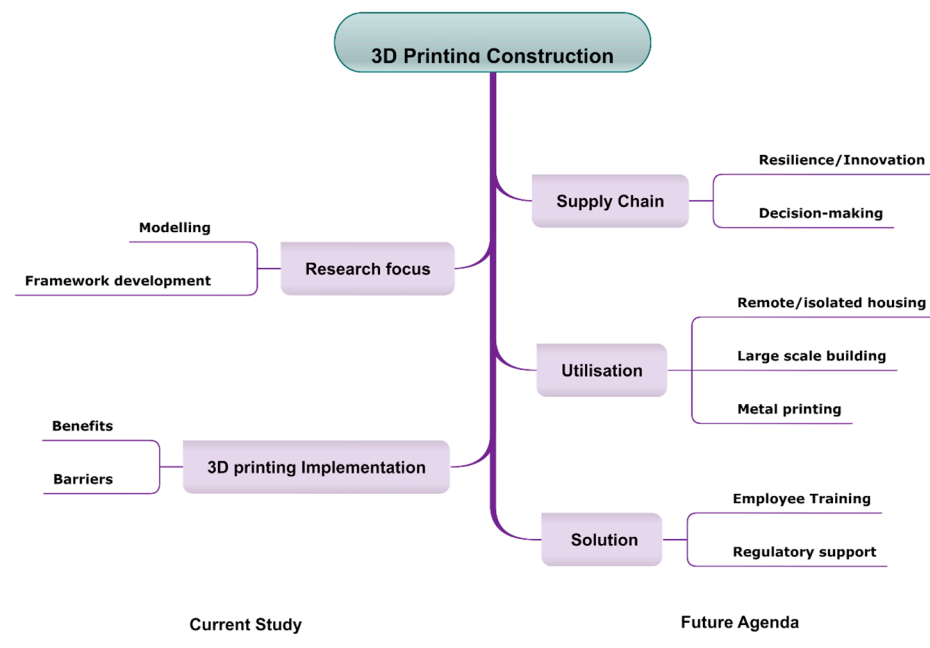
3D Printing Construction

Modelling

Framework development

Research focus

Benefits

Barriers

3D printing Implementation

Supply Chain

Resilience/Innovation

Decision-making

Utilisation

Remote/isolated housing

Large scale building

Metal printing

Solution

Employee Training

Regulatory support

Current Study

Future Agenda